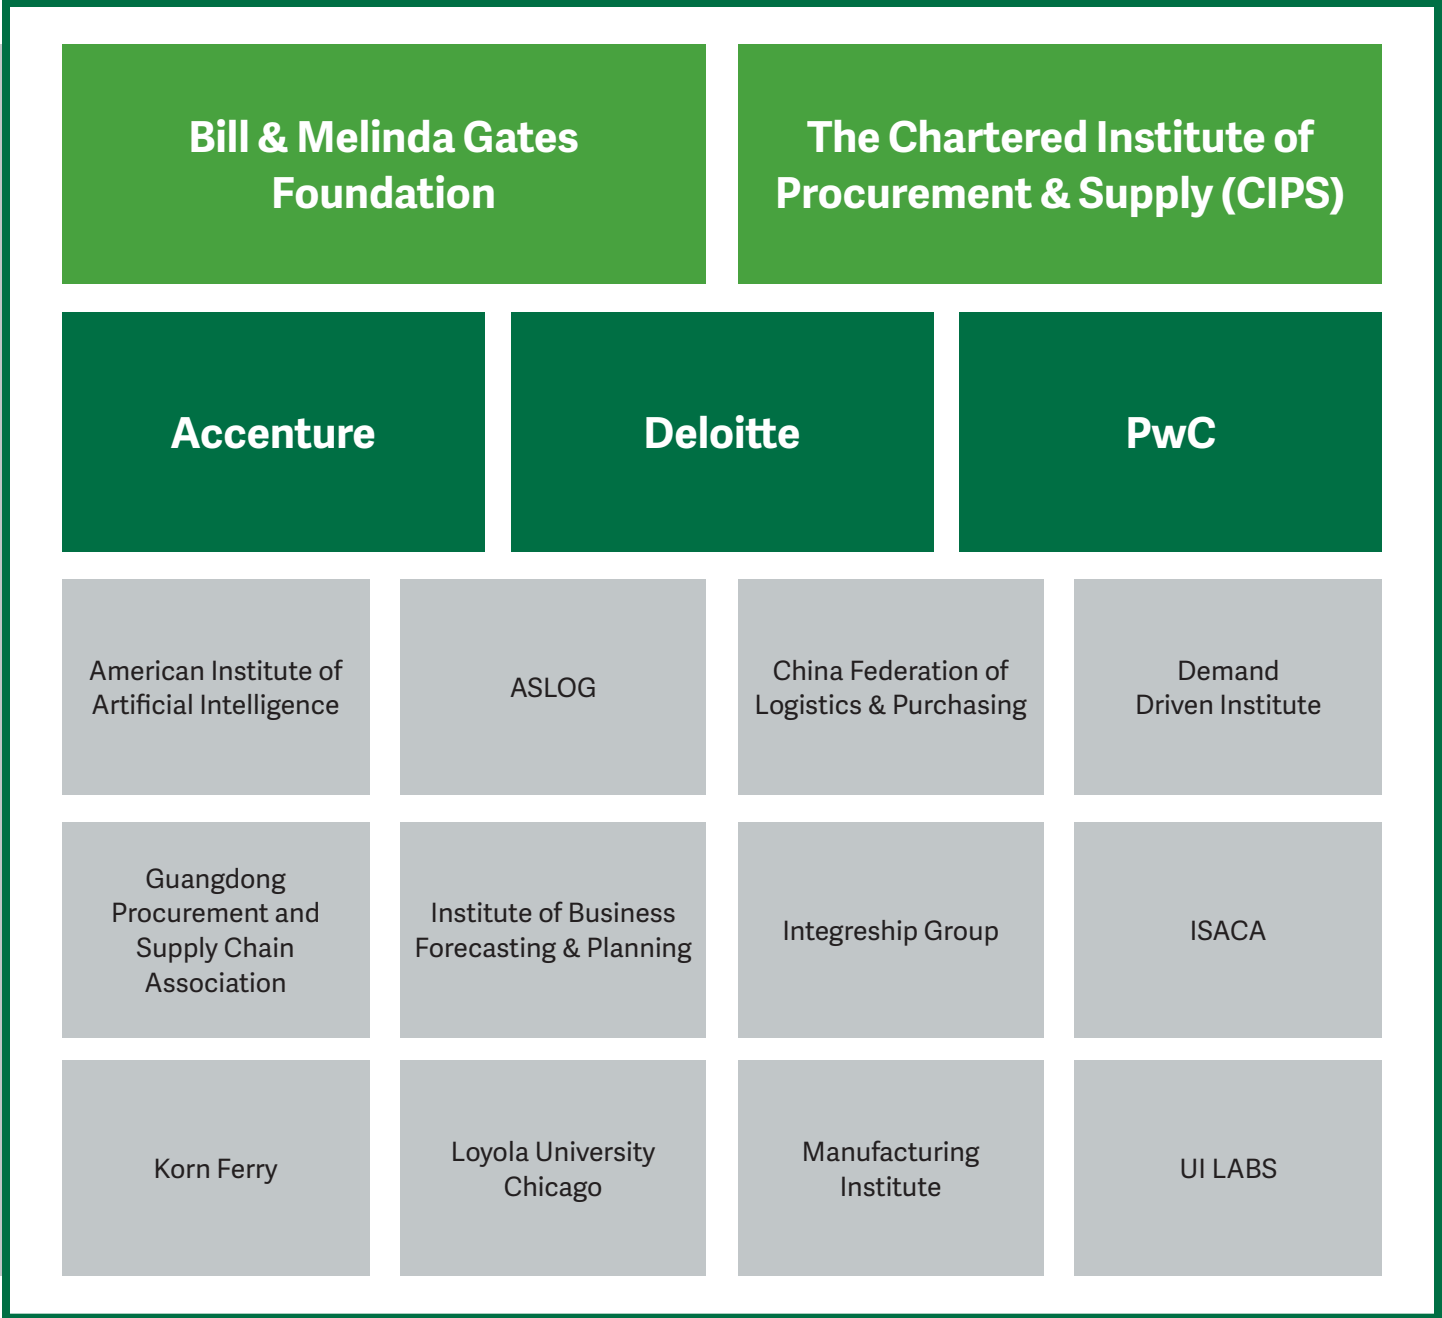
Bill & Melinda Gates Foundation

The Chartered Institute of Procurement & Supply (CIPS)

Accenture

Deloitte

PwC

American Institute of Artificial Intelligence

ASLOG

China Federation of Logistics & Purchasing

Demand Driven Institute

Guangdong Procurement and Supply Chain Association

Institute of Business Forecasting & Planning

Integreship Group

ISACA

Korn Ferry

Loyola University Chicago

Manufacturing Institute

UI LABS